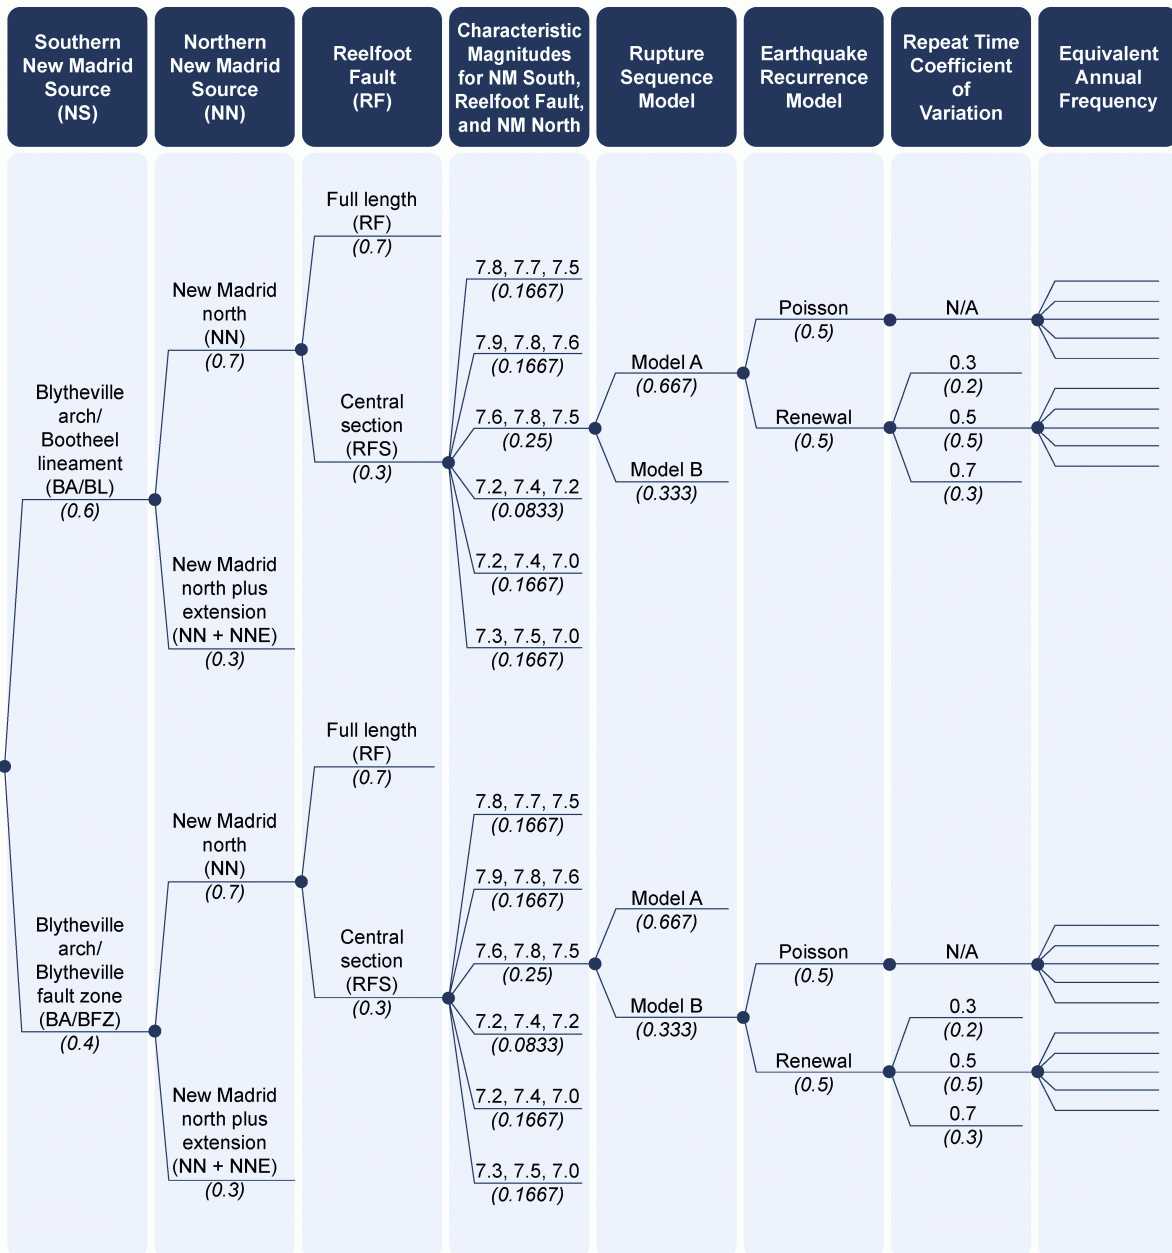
Southern New Madrid Source (NS)

Northern New Madrid Source (NN)

Reelfoot Fault (RF)

Characteristic Magnitudes for NM South, Reelfoot Fault, and NM North

Rupture Sequence Model

Earthquake Recurrence Model

Repeat Time Coefficient of Variation

Equivalent Annual Frequency

Full length (RF) (0.7)

New Madrid north (NN) (0.7)

7.8, 7.7, 7.5 (0.1667)

Poisson (0.5)

N/A

7.9, 7.8, 7.6 (0.1667)

Model A (0.667)

0.3 (0.2)

Central section (RFS) (0.3)

Blytheville arch/ Bootheel lineament (BA/BL) (0.6)

7.6, 7.8, 7.5 (0.25)

Renewal (0.5)

0.5 (0.5)

Model B (0.333)

0.7 (0.3)

7.2, 7.4, 7.2 (0.0833)

New Madrid north plus extension (NN + NNE) (0.3)

7.2, 7.4, 7.0 (0.1667)

7.3, 7.5, 7.0 (0.1667)

Full length (RF) (0.7)

New Madrid north (NN) (0.7)

7.8, 7.7, 7.5 (0.1667)

7.9, 7.8, 7.6 (0.1667)

Model A (0.667)

Blytheville arch/ Blytheville fault zone (BA/BFZ) (0.4)

Central section (RFS) (0.3)

7.6, 7.8, 7.5 (0.25)

Poisson (0.5)

N/A

Model B (0.333)

7.2, 7.4, 7.2 (0.0833)

0.3 (0.2)

Renewal (0.5)

0.5 (0.5)

New Madrid north plus extension (NN + NNE) (0.3)

7.2, 7.4, 7.0 (0.1667)

0.7 (0.3)

7.3, 7.5, 7.0 (0.1667)